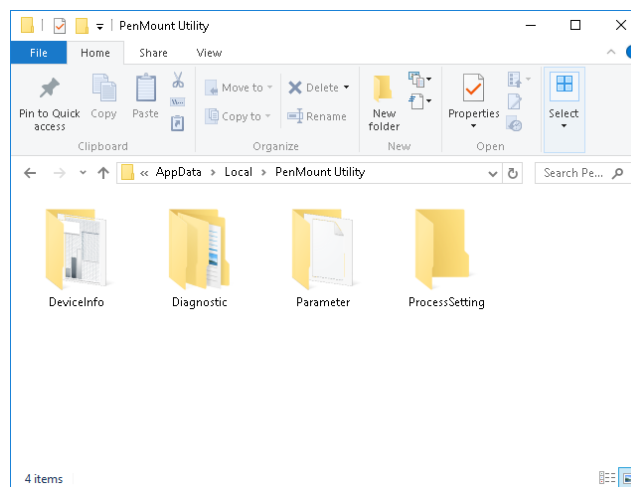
PenMount Utility

File Home Share View

Pin to Quick access Copy Paste

Clipboard

Move to Copy to Delete Rename

Organize

New folder

New

Properties

Open

Select

« AppData › Local › PenMount Utility

Search Pe...

DeviceInfo

Diagnostic

Parameter

ProcessSetting

4 items